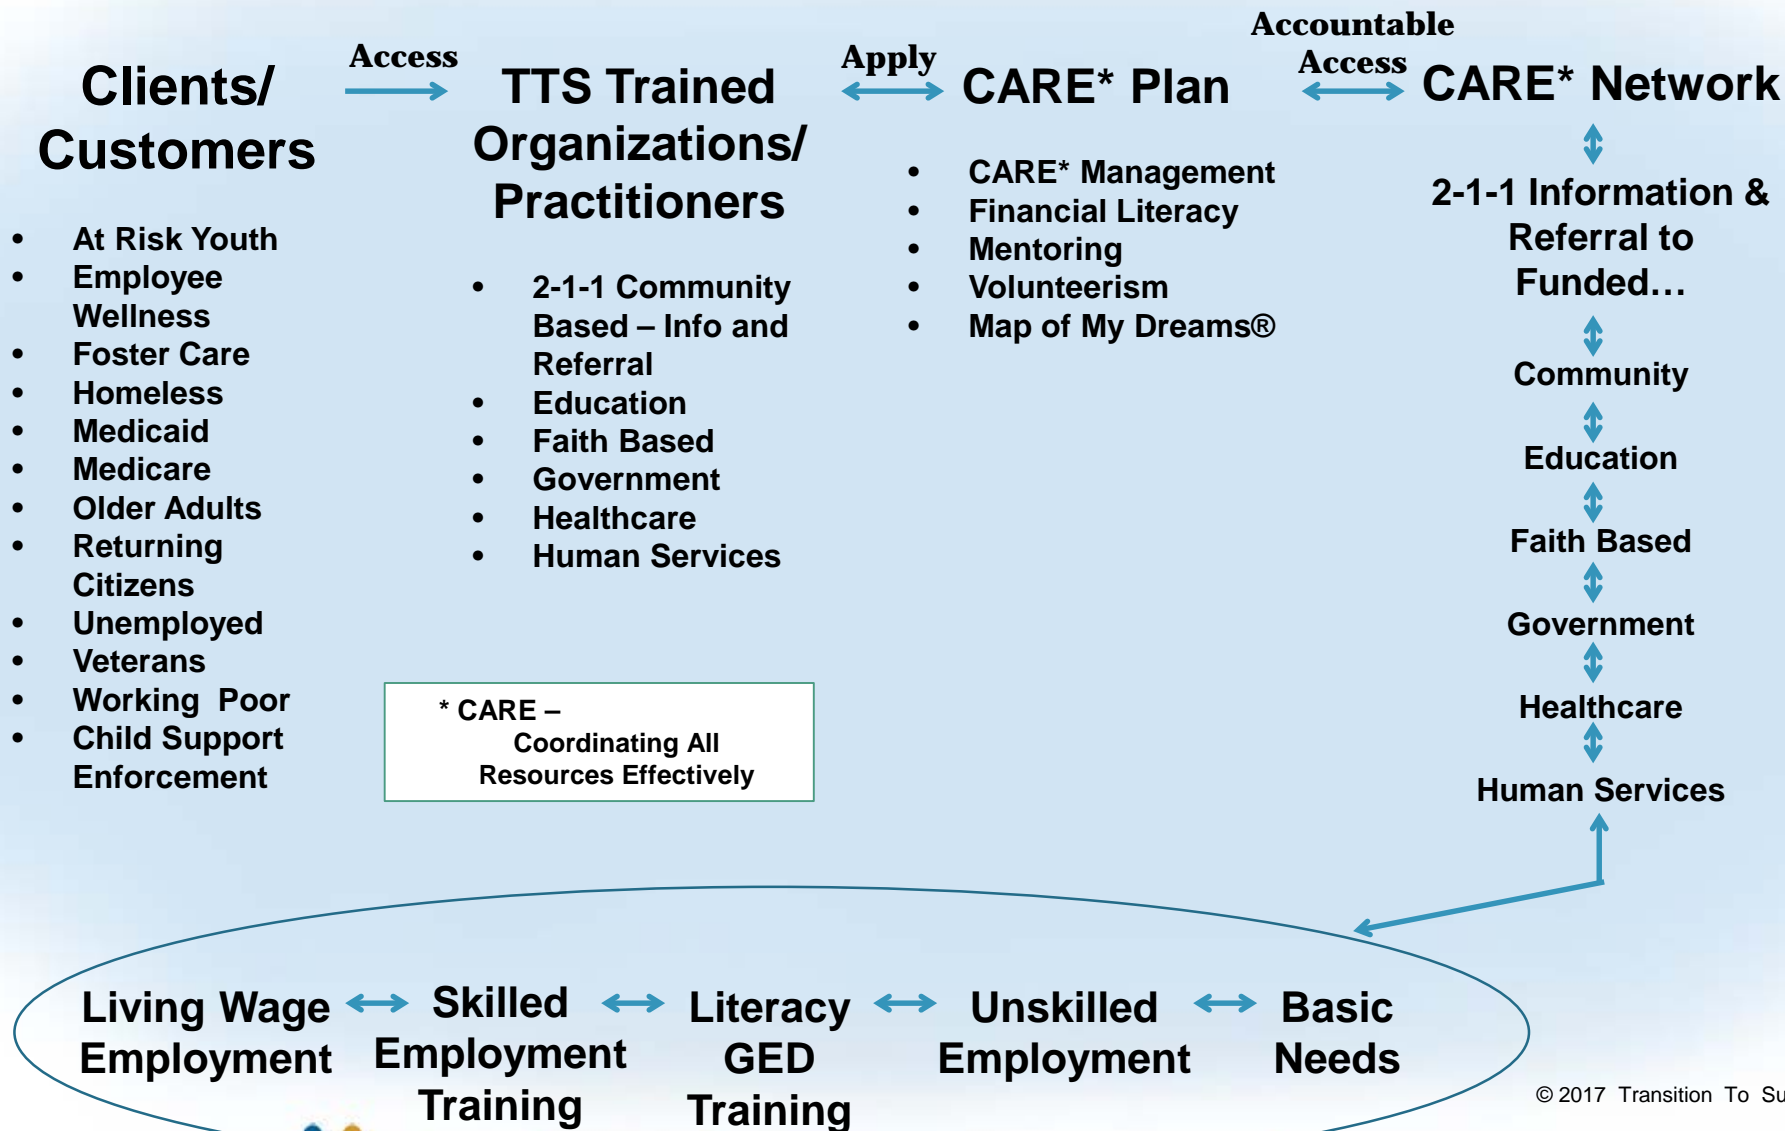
Clients/ Customers

- At Risk Youth
- Employee Wellness
- Foster Care
- Homeless
- Medicaid
- Medicare
- Older Adults
- Returning Citizens
- Unemployed
- Veterans
- Working Poor
- Child Support Enforcement

Access

TTS Trained Organizations/ Practitioners

- 2-1-1 Community Based – Info and Referral
- Education
- Faith Based
- Government
- Healthcare
- Human Services

* CARE – Coordinating All Resources Effectively

Apply

CARE* Plan

- CARE* Management
- Financial Literacy
- Mentoring
- Volunteerism
- Map of My Dreams®

Accountable Access

CARE* Network

2-1-1 Information & Referral to Funded…

Community

Education

Faith Based

Government

Healthcare

Human Services

Living Wage Employment ↔ Skilled Employment Training ↔ Literacy GED Training ↔ Unskilled Employment ↔ Basic Needs

© 2017 Transition To Su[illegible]